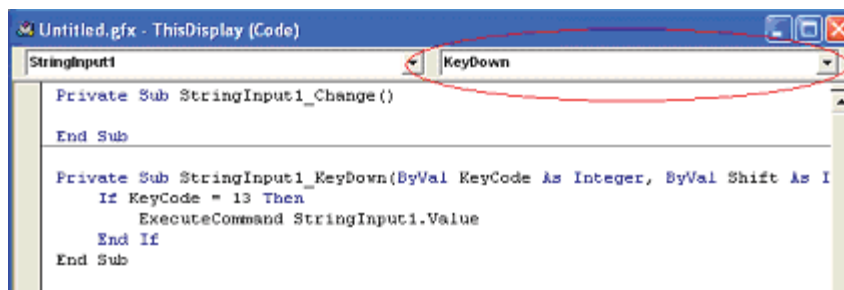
Untitled.gfx - ThisDisplay (Code)

StringInput1

KeyDown

Private Sub StringInput1_Change()

End Sub

Private Sub StringInput1_KeyDown(ByVal KeyCode As Integer, ByVal Shift As I
    If KeyCode = 13 Then
        ExecuteCommand StringInput1.Value
    End If
End Sub